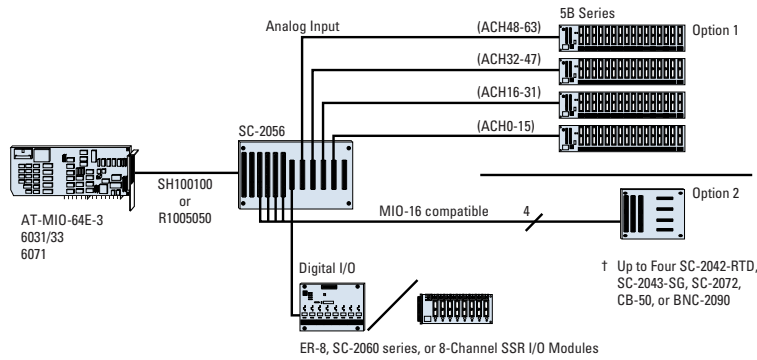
5B Series

Analog Input

(ACH48-63)

Option 1

(ACH32-47)

(ACH16-31)

(ACH0-15)

SC-2056

SH100100
or
R1005050

AT-MIO-64E-3
6031/33
6071

MIO-16 compatible

4

Option 2

Digital I/O

† Up to Four SC-2042-RTD, SC-2043-SG, SC-2072, CB-50, or BNC-2090

ER-8, SC-2060 series, or 8-Channel SSR I/O Modules